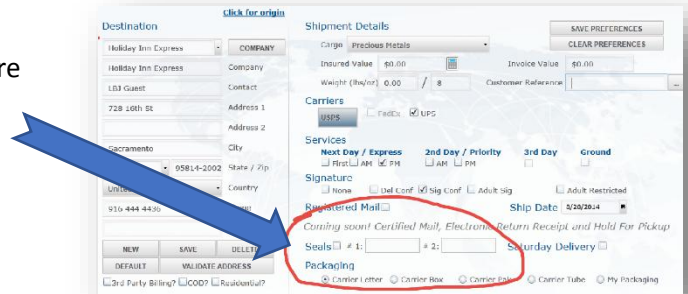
re

Click for origin

Destination

Holiday Inn Express
COMPANY

Holiday Inn Express
Company

LBJ Guest
Contact

728 16th St
Address 1

Address 2

Sacramento
City

95814-2002
State / Zip

Unite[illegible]
Country

916 444 443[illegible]

NEW
SAVE
DELETE

DEFAULT
VALIDATE ADDRESS

3rd Party Billing? COD? Residential?

Shipment Details

SAVE PREFERENCES

CLEAR PREFERENCES

Cargo Precious Metals

Insured Value $0.00
Invoice Value $0.00

Weight (lbs/oz) 0.00 / 8
Customer Reference

Carriers

USPS
FedEx
UPS

Services

Next Day / Express
2nd Day / Priority
3rd Day
Ground

First AM PM
AM PM

Signature

None
Del Conf
Sig Conf
Adult Sig
Adult Restricted

Registered Mail

Ship Date 3/20/2014

Coming soon! Certified Mail, Electronic Return Receipt and Hold For Pickup

Seals # 1: # 2:
Saturday Delivery

Packaging

Carrier Letter
Carrier Box
Carrier Pak
Carrier Tube
My Packaging